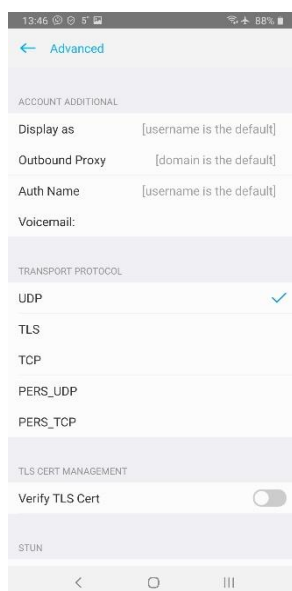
13:46 88%

← Advanced

ACCOUNT ADDITIONAL

Display as [username is the default]

Outbound Proxy [domain is the default]

Auth Name [username is the default]

Voicemail:

TRANSPORT PROTOCOL

UDP ✓

TLS

TCP

PERS_UDP

PERS_TCP

TLS CERT MANAGEMENT

Verify TLS Cert

STUN